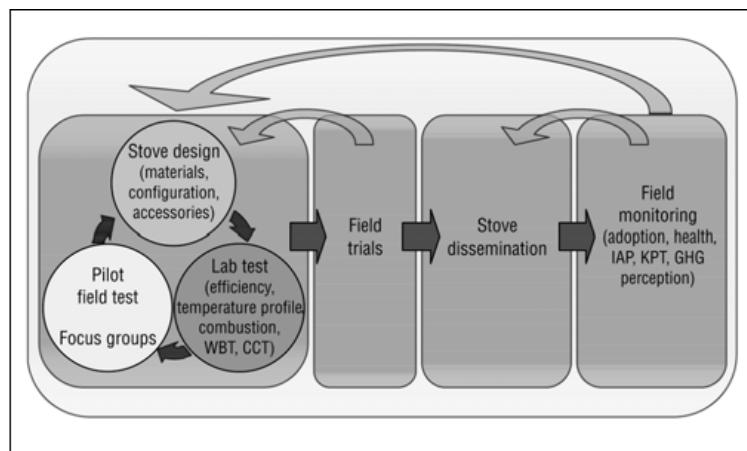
Stove design (materials, configuration, accessories)

Lab test (efficiency, temperature profile, combustion, WBT, CCT)

Pilot field test

Focus groups

Field trials

Stove dissemination

Field monitoring (adoption, health, IAP, KPT, GHG perception)